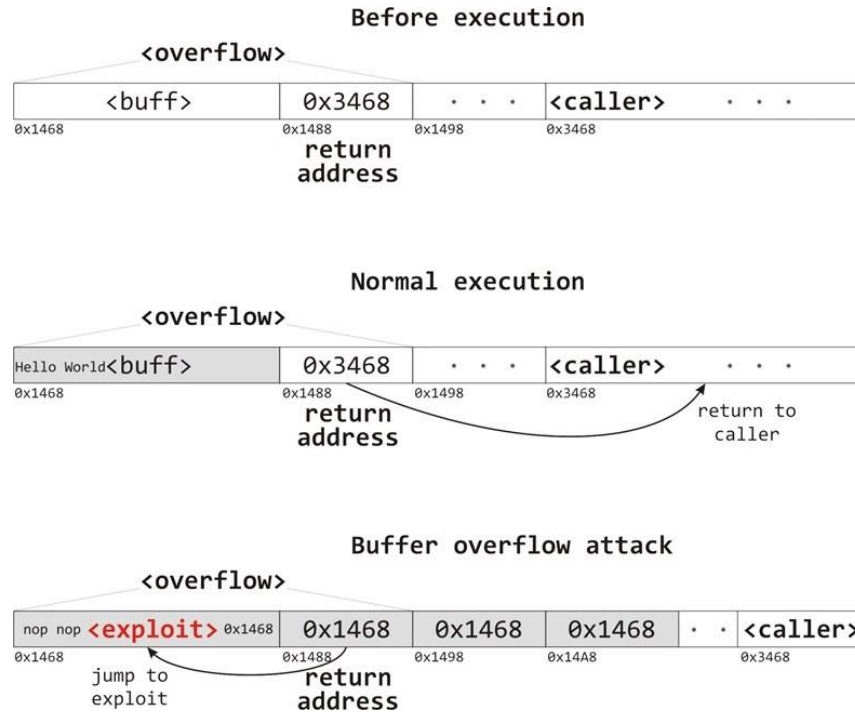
Before execution

<overflow>

| <buff> | 0x3468 | . . . | <caller> . . . |
|---|---|---|---|

0x1468 0x1488 0x1498 0x3468

return address

Normal execution

<overflow>

| Hello World<buff> | 0x3468 | . . . | <caller> . . . |
|---|---|---|---|

0x1468 0x1488 0x1498 0x3468

return address

return to caller

Buffer overflow attack

<overflow>

| nop nop <exploit> 0x1468 | 0x1468 | 0x1468 | 0x1468 | . . | <caller> |
|---|---|---|---|---|---|

0x1468 0x1488 0x1498 0x14A8 0x3468

jump to exploit

return address